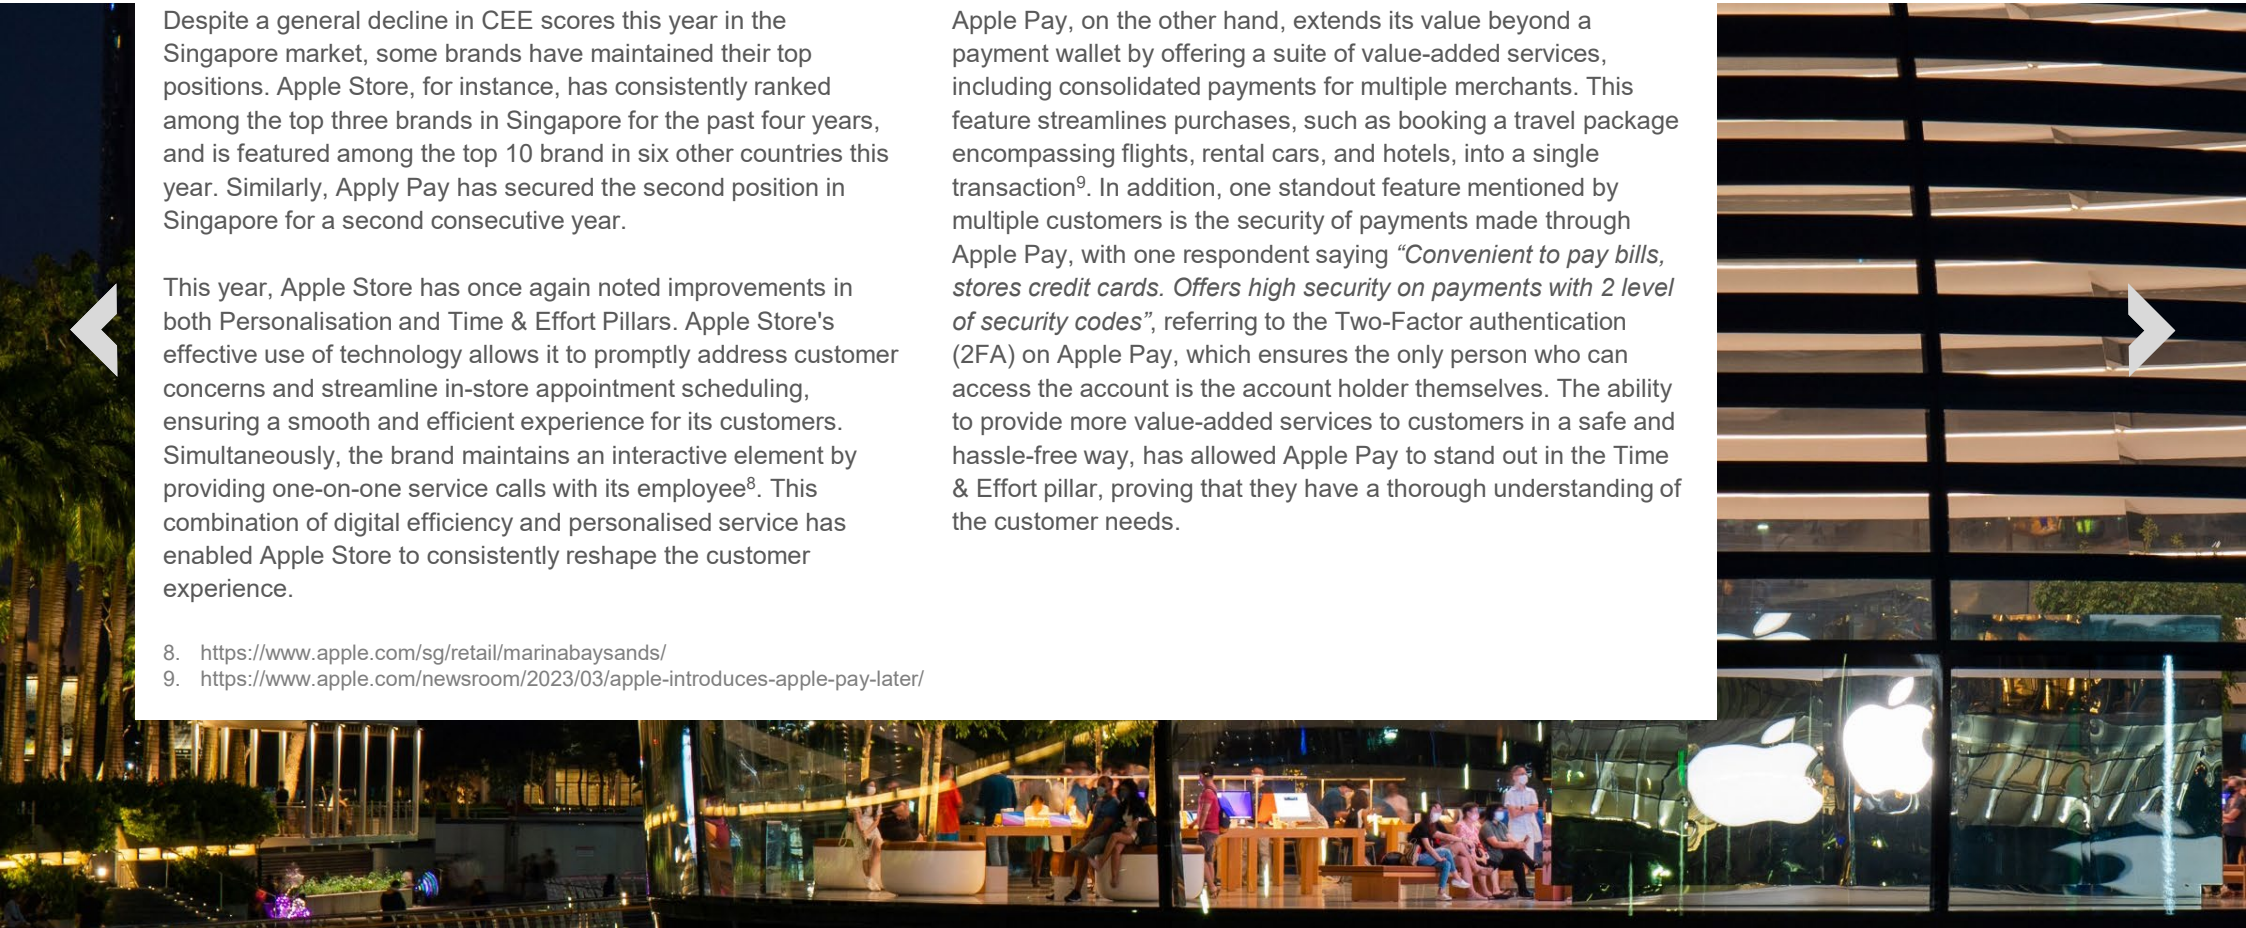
Despite a general decline in CEE scores this year in the Singapore market, some brands have maintained their top positions. Apple Store, for instance, has consistently ranked among the top three brands in Singapore for the past four years, and is featured among the top 10 brand in six other countries this year. Similarly, Apply Pay has secured the second position in Singapore for a second consecutive year.

This year, Apple Store has once again noted improvements in both Personalisation and Time & Effort Pillars. Apple Store's effective use of technology allows it to promptly address customer concerns and streamline in-store appointment scheduling, ensuring a smooth and efficient experience for its customers. Simultaneously, the brand maintains an interactive element by providing one-on-one service calls with its employee$^8$. This combination of digital efficiency and personalised service has enabled Apple Store to consistently reshape the customer experience.

8. https://www.apple.com/sg/retail/marinabaysands/
9. https://www.apple.com/newsroom/2023/03/apple-introduces-apple-pay-later/

Apple Pay, on the other hand, extends its value beyond a payment wallet by offering a suite of value-added services, including consolidated payments for multiple merchants. This feature streamlines purchases, such as booking a travel package encompassing flights, rental cars, and hotels, into a single transaction$^9$. In addition, one standout feature mentioned by multiple customers is the security of payments made through Apple Pay, with one respondent saying "Convenient to pay bills, stores credit cards. Offers high security on payments with 2 level of security codes", referring to the Two-Factor authentication (2FA) on Apple Pay, which ensures the only person who can access the account is the account holder themselves. The ability to provide more value-added services to customers in a safe and hassle-free way, has allowed Apple Pay to stand out in the Time & Effort pillar, proving that they have a thorough understanding of the customer needs.